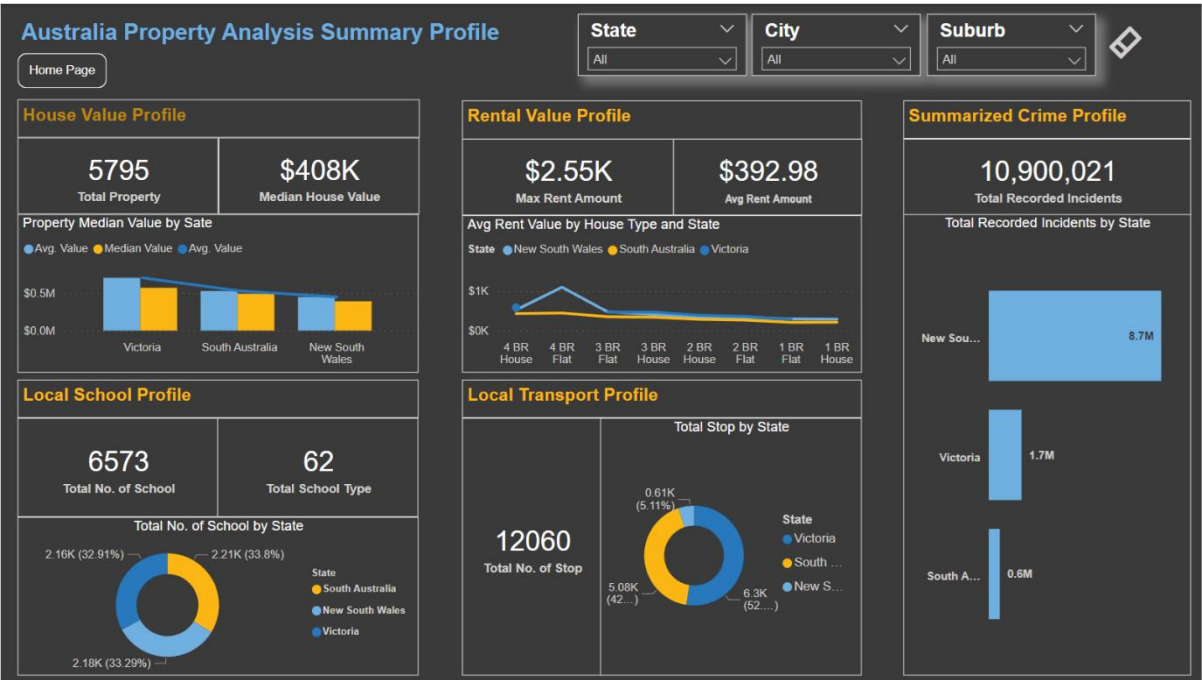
Australia Property Analysis Summary Profile

Home Page

State
All

City
All

Suburb
All

House Value Profile

5795
Total Property

$408K
Median House Value

Property Median Value by Sate

Avg. Value Median Value Avg. Value

$0.5M
$0.0M

Victoria
South Australia
New South Wales

Rental Value Profile

$2.55K
Max Rent Amount

$392.98
Avg Rent Amount

Avg Rent Value by House Type and State

State New South Wales South Australia Victoria

$1K
$0K

4 BR House
4 BR Flat
3 BR Flat
3 BR House
2 BR House
2 BR Flat
1 BR Flat
1 BR House

Summarized Crime Profile

10,900,021
Total Recorded Incidents

Total Recorded Incidents by State

New Sou...
8.7M
Victoria
1.7M
South A...
0.6M

Local School Profile

6573
Total No. of School

62
Total School Type

Total No. of School by State

2.16K (32.91%)
2.21K (33.8%)
2.18K (33.29%)

State
South Australia
New South Wales
Victoria

Local Transport Profile

12060
Total No. of Stop

Total Stop by State

0.61K (5.11%)
5.08K (42...)
6.3K (52....)

State
Victoria
South ...
New S...